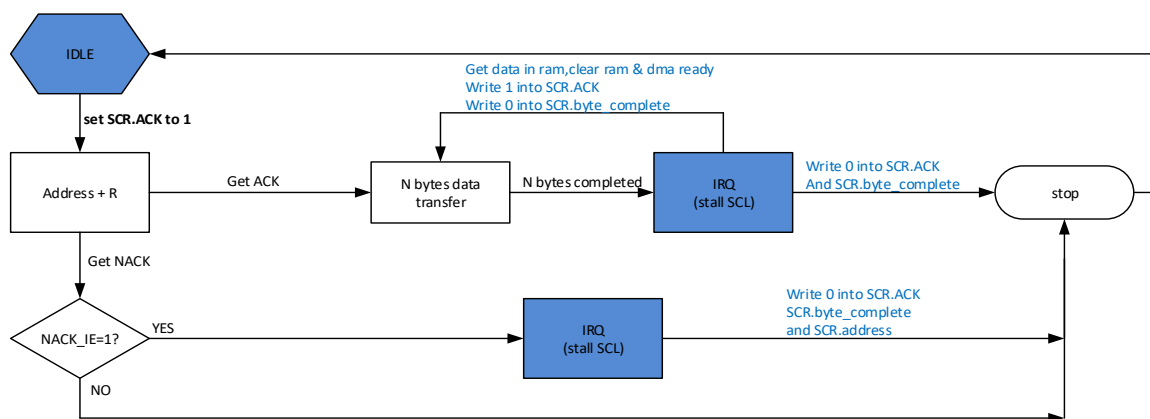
IDLE

set SCR.ACK to 1

Address + R

Get ACK

Get data in ram,clear ram & dma ready
Write 1 into SCR.ACK
Write 0 into SCR.byte_complete

N bytes data transfer

N bytes completed

IRQ
(stall SCL)

Write 0 into SCR.ACK
And SCR.byte_complete

stop

Get NACK

NACK_IE=1?

YES

IRQ
(stall SCL)

Write 0 into SCR.ACK
SCR.byte_complete
and SCR.address

NO